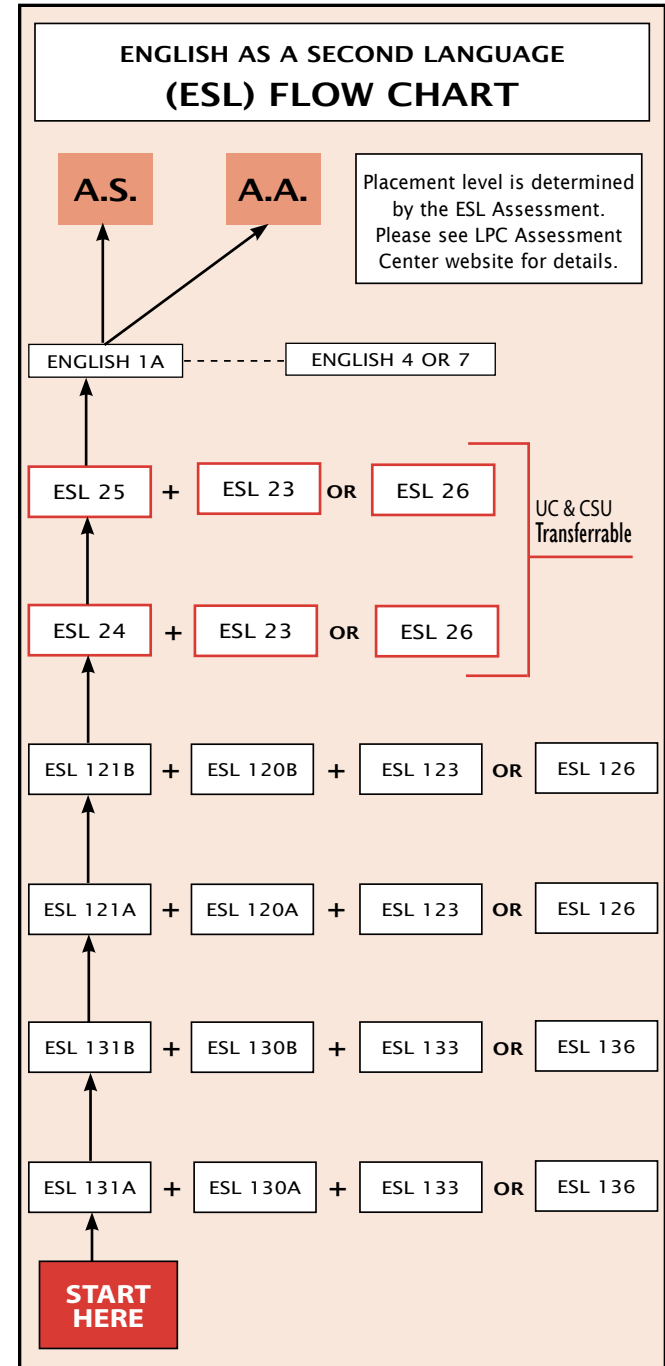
ENGLISH AS A SECOND LANGUAGE
(ESL) FLOW CHART

A.S.

A.A.

Placement level is determined by the ESL Assessment. Please see LPC Assessment Center website for details.

ENGLISH 1A

ENGLISH 4 OR 7

ESL 25 + ESL 23 OR ESL 26

UC & CSU Transferrable

ESL 24 + ESL 23 OR ESL 26

ESL 121B + ESL 120B + ESL 123 OR ESL 126

ESL 121A + ESL 120A + ESL 123 OR ESL 126

ESL 131B + ESL 130B + ESL 133 OR ESL 136

ESL 131A + ESL 130A + ESL 133 OR ESL 136

START HERE